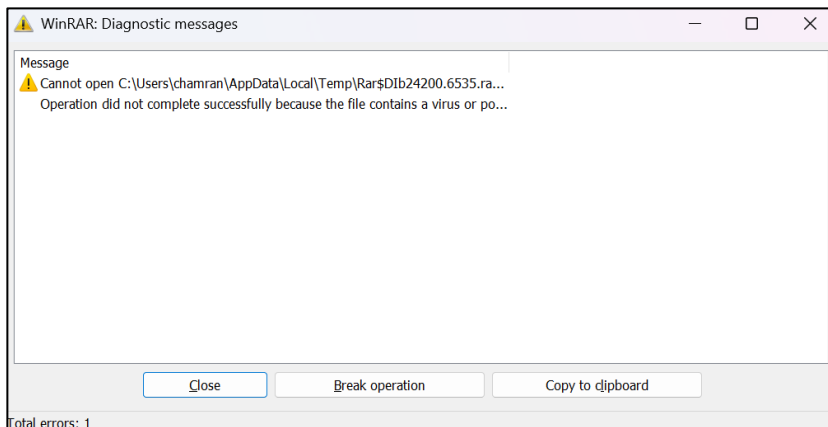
WinRAR: Diagnostic messages

Message

Cannot open C:\Users\chamran\AppData\Local\Temp\Rar$DIb24200.6535.ra...

Operation did not complete successfully because the file contains a virus or po...

Close

Break operation

Copy to clipboard

Total errors: 1